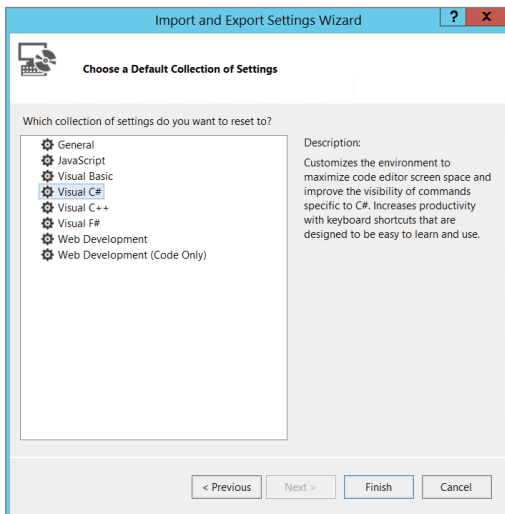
Import and Export Settings Wizard

?

X

Choose a Default Collection of Settings

Which collection of settings do you want to reset to?

General
JavaScript
Visual Basic
Visual C#
Visual C++
Visual F#
Web Development
Web Development (Code Only)

Description:

Customizes the environment to maximize code editor screen space and improve the visibility of commands specific to C#. Increases productivity with keyboard shortcuts that are designed to be easy to learn and use.

< Previous

Next >

Finish

Cancel